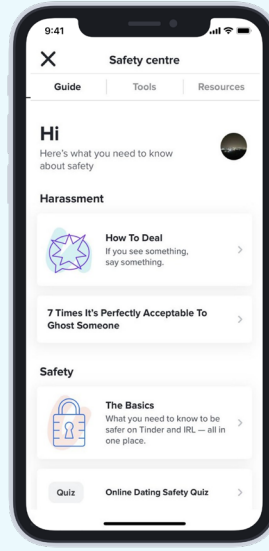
9:41

X Safety centre

Guide Tools Resources

Hi
Here's what you need to know about safety

Harassment

How To Deal
If you see something, say something.

7 Times It's Perfectly Acceptable To Ghost Someone

Safety

The Basics
What you need to know to be safer on Tinder and IRL — all in one place.

Quiz Online Dating Safety Quiz